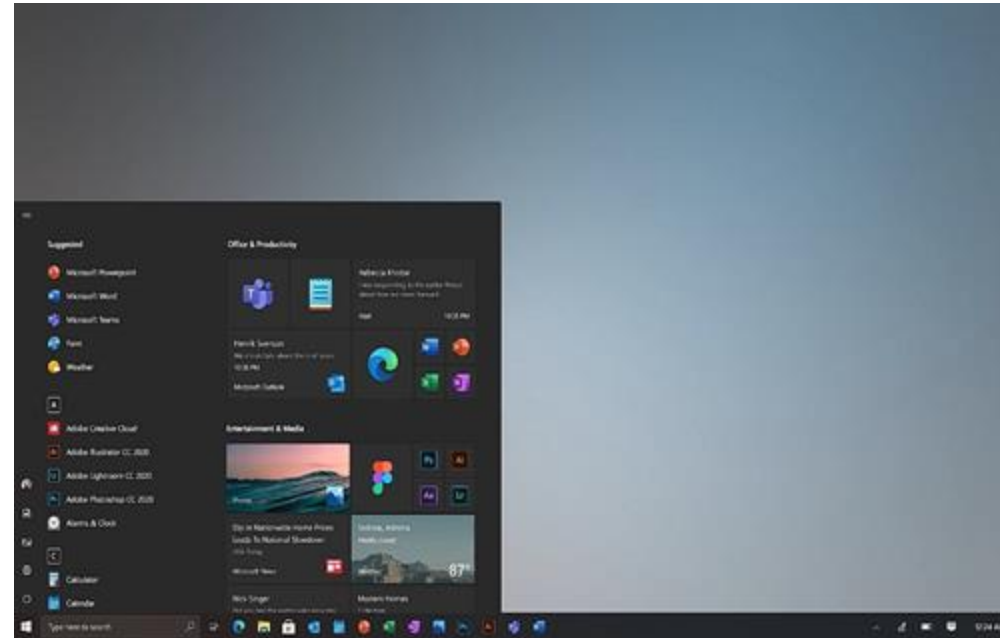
Suggested

Microsoft Powerpoint

Microsoft Word

Microsoft Teams

Paint

Weather

A

Adobe Creative Cloud

Adobe Illustrator CC 2020

Adobe Lightroom CC 2020

Adobe Photoshop CC 2020

Alarms & Clock

C

Calculator

Calendar

Office & Productivity

Rebecca Kinder

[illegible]

Mail

10:35 PM

Henrik Svensson

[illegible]

10:35 PM

Microsoft Outlook

Entertainment & Media

Photos

Ps

Ai

Ae

Lr

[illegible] Home Prices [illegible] National Slowdown

Microsoft News

Sedona, Arizona

Mostly cloudy

87°

Nick Singer

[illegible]

Modern Homes

Type here to search

12:24 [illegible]